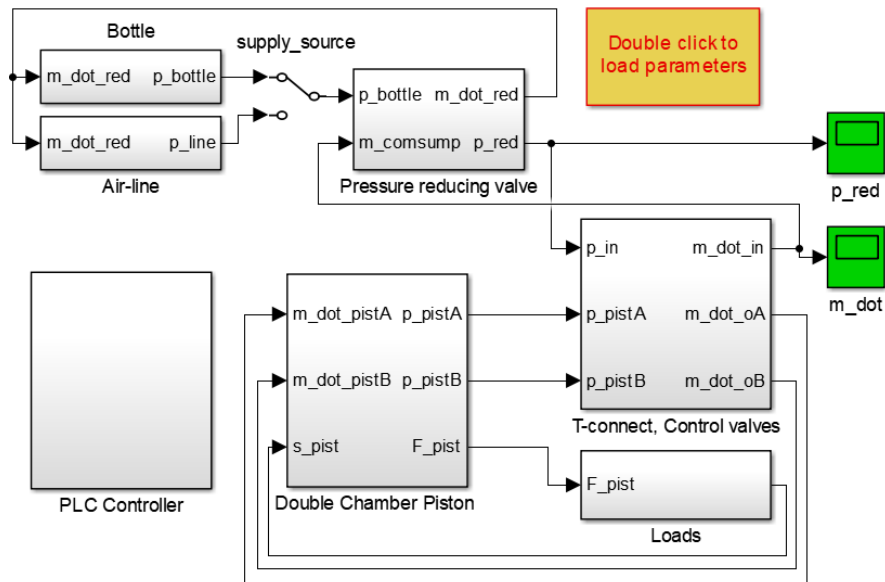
Bottle
m_dot_red p_bottle
supply_source
m_dot_red p_line
Air-line

p_bottle m_dot_red
m_comsump p_red
Pressure reducing valve

Double click to load parameters

p_red

m_dot

p_in m_dot_in
p_pistA m_dot_oA
p_pistB m_dot_oB
T-connect, Control valves

PLC Controller

m_dot_pistA p_pistA
m_dot_pistB p_pistB
s_pist F_pist
Double Chamber Piston

F_pist
Loads